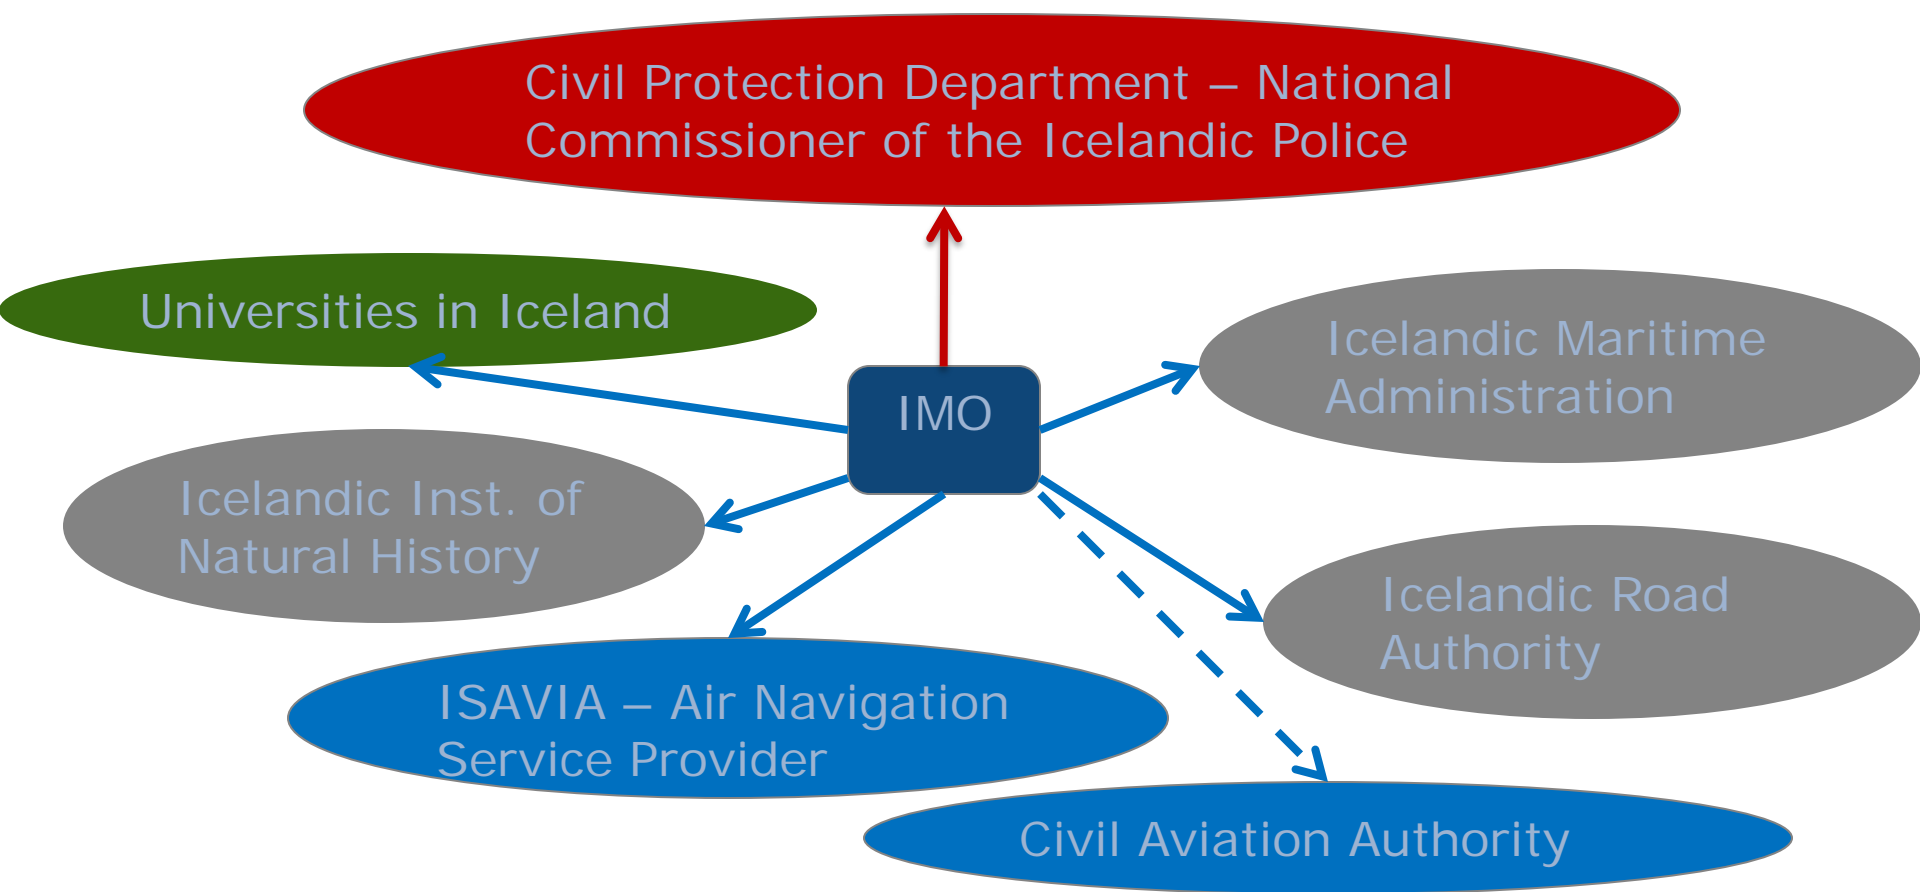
Civil Protection Department – National Commissioner of the Icelandic Police

Universities in Iceland

Icelandic Maritime Administration

IMO

Icelandic Inst. of Natural History

Icelandic Road Authority

ISAVIA – Air Navigation Service Provider

Civil Aviation Authority